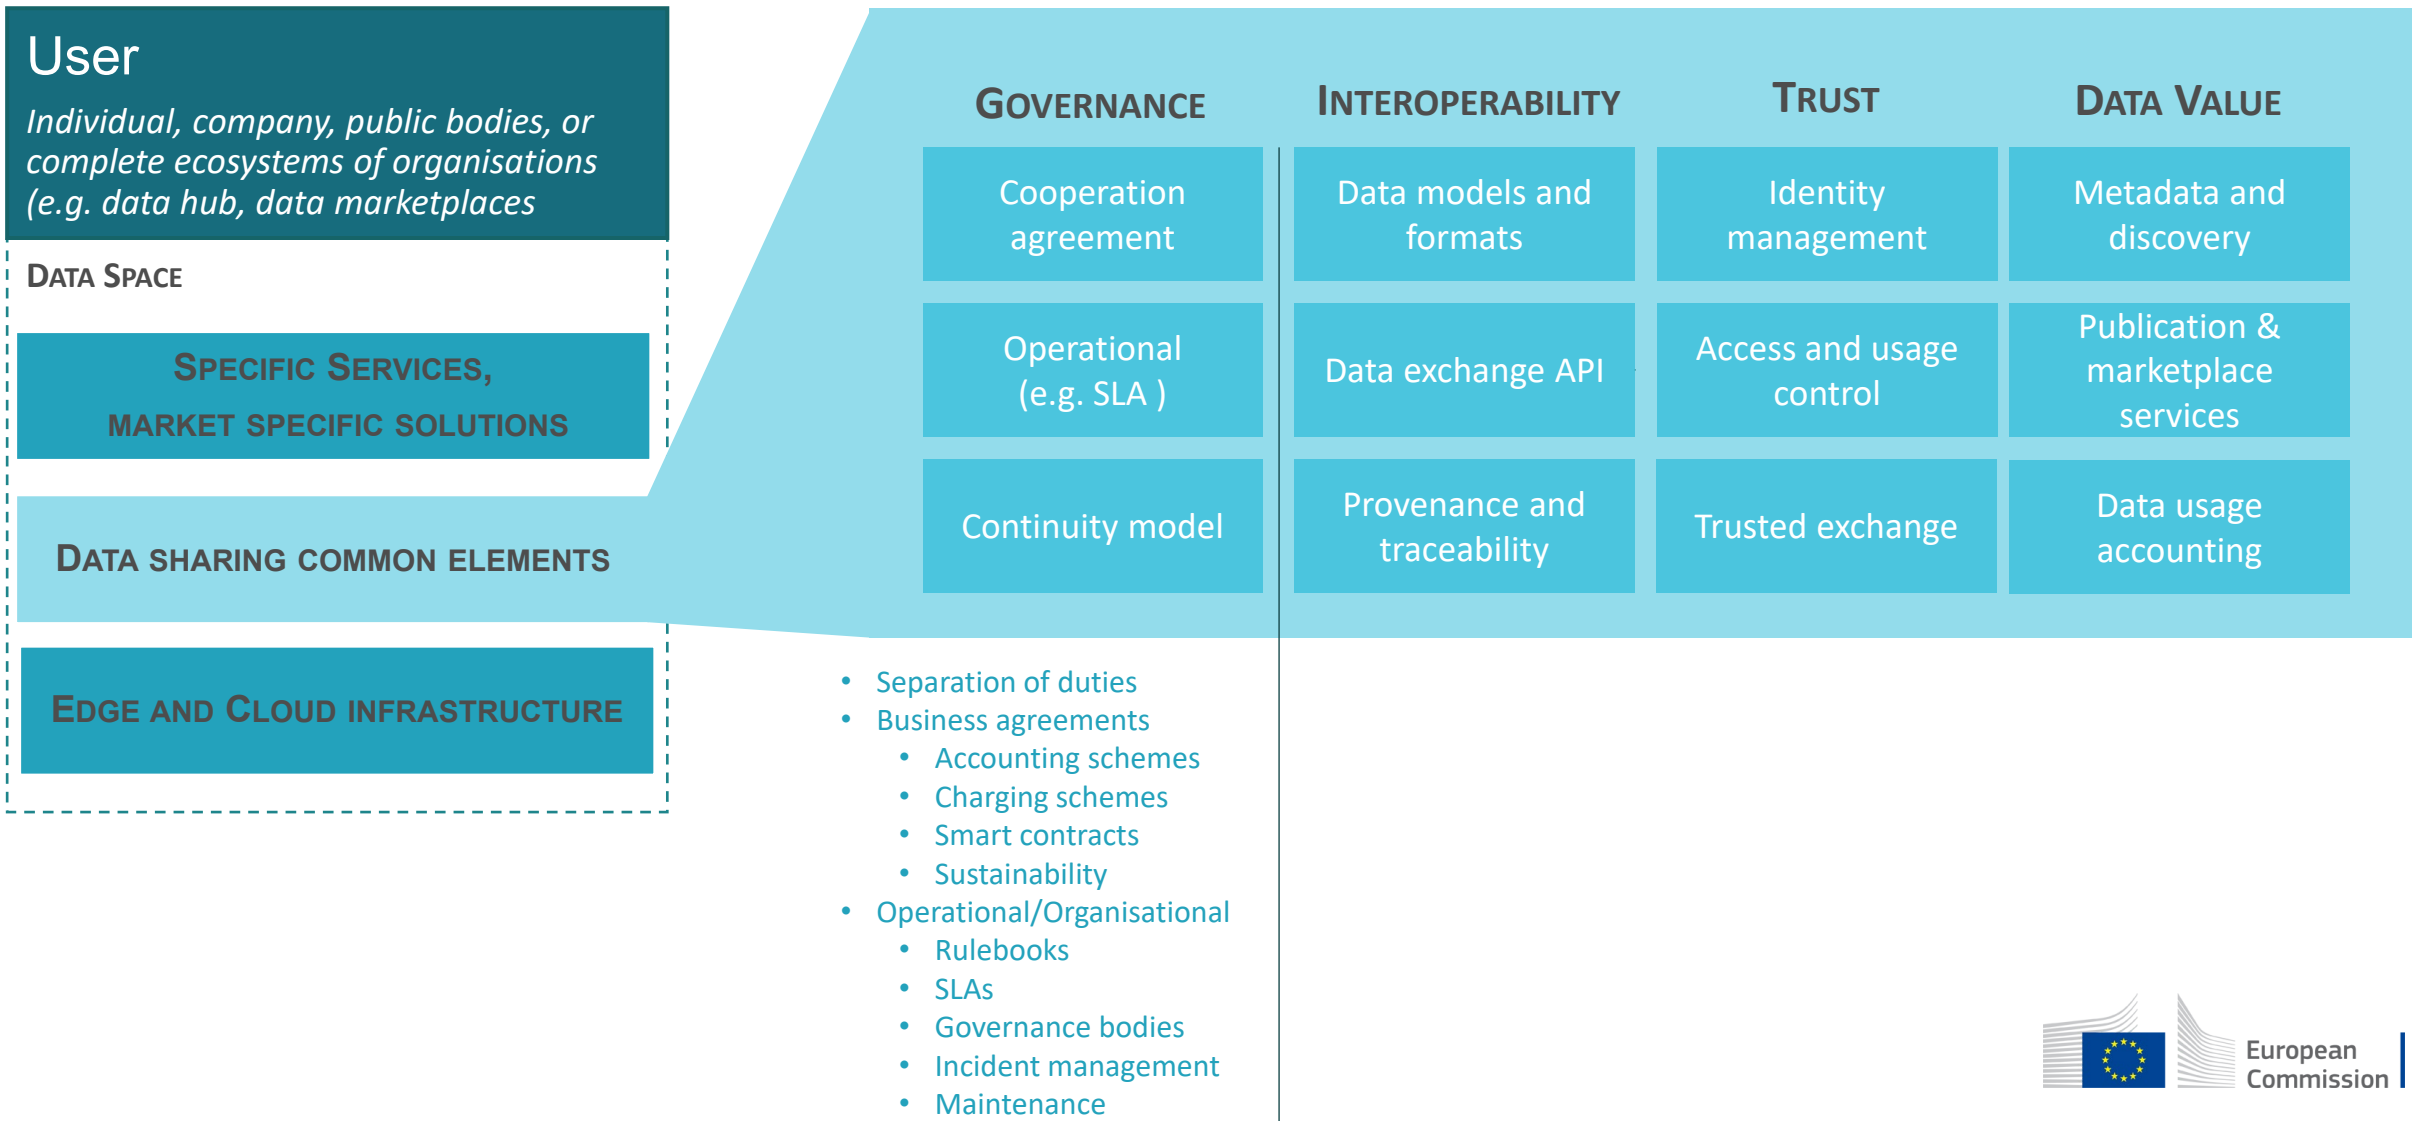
User
*Individual, company, public bodies, or complete ecosystems of organisations (e.g. data hub, data marketplaces*

DATA SPACE

SPECIFIC SERVICES, MARKET SPECIFIC SOLUTIONS

DATA SHARING COMMON ELEMENTS

EDGE AND CLOUD INFRASTRUCTURE

| GOVERNANCE | INTEROPERABILITY | TRUST | DATA VALUE |
|---|---|---|---|
| Cooperation agreement | Data models and formats | Identity management | Metadata and discovery |
| Operational (e.g. SLA ) | Data exchange API | Access and usage control | Publication & marketplace services |
| Continuity model | Provenance and traceability | Trusted exchange | Data usage accounting |

- Separation of duties
- Business agreements
  - Accounting schemes
  - Charging schemes
  - Smart contracts
  - Sustainability
- Operational/Organisational
  - Rulebooks
  - SLAs
  - Governance bodies
  - Incident management
  - Maintenance

European Commission